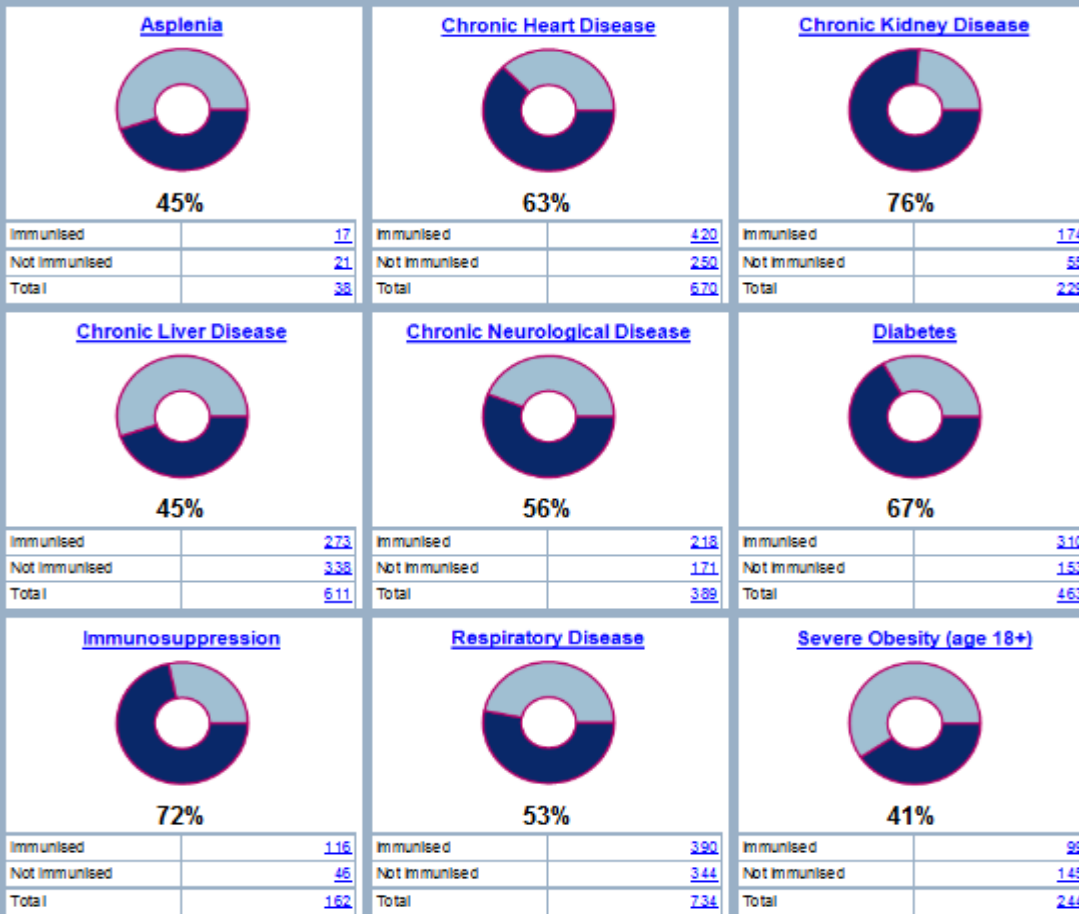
Asplenia

45%

| Immunised | 17 |
|---|---|
| Not Immunised | 21 |
| Total | 38 |

Chronic Heart Disease

63%

| Immunised | 420 |
|---|---|
| Not Immunised | 250 |
| Total | 670 |

Chronic Kidney Disease

76%

| Immunised | 17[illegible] |
|---|---|
| Not Immunised | 5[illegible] |
| Total | 22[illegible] |

Chronic Liver Disease

45%

| Immunised | 273 |
|---|---|
| Not Immunised | 338 |
| Total | 611 |

Chronic Neurological Disease

56%

| Immunised | 218 |
|---|---|
| Not Immunised | 171 |
| Total | 389 |

Diabetes

67%

| Immunised | 31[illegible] |
|---|---|
| Not Immunised | 15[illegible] |
| Total | 46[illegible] |

Immunosuppression

72%

| Immunised | 116 |
|---|---|
| Not Immunised | 46 |
| Total | 162 |

Respiratory Disease

53%

| Immunised | 390 |
|---|---|
| Not Immunised | 344 |
| Total | 734 |

Severe Obesity (age 18+)

41%

| Immunised | 9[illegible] |
|---|---|
| Not Immunised | 14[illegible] |
| Total | 24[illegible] |